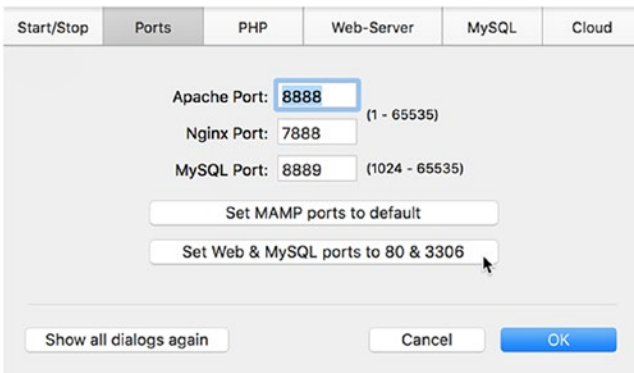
Start/Stop | Ports | PHP | Web-Server | MySQL | Cloud

Apache Port: 8888
(1 - 65535)
Nginx Port: 7888
MySQL Port: 8889
(1024 - 65535)

Set MAMP ports to default

Set Web & MySQL ports to 80 & 3306

Show all dialogs again

Cancel

OK